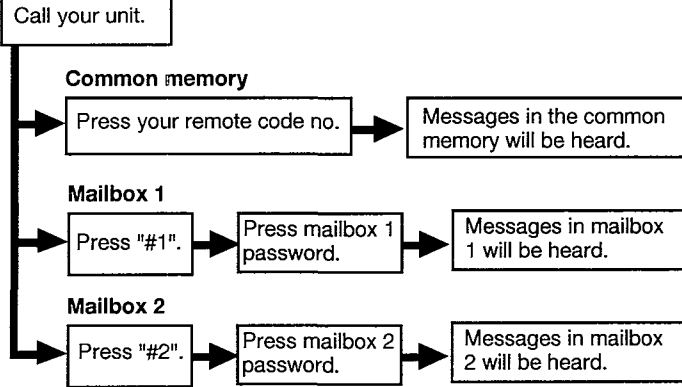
Call your unit.

Common memory

Press your remote code no.

Messages in the common memory will be heard.

Mailbox 1

Press "#1".

Press mailbox 1 password.

Messages in mailbox 1 will be heard.

Mailbox 2

Press "#2".

Press mailbox 2 password.

Messages in mailbox 2 will be heard.